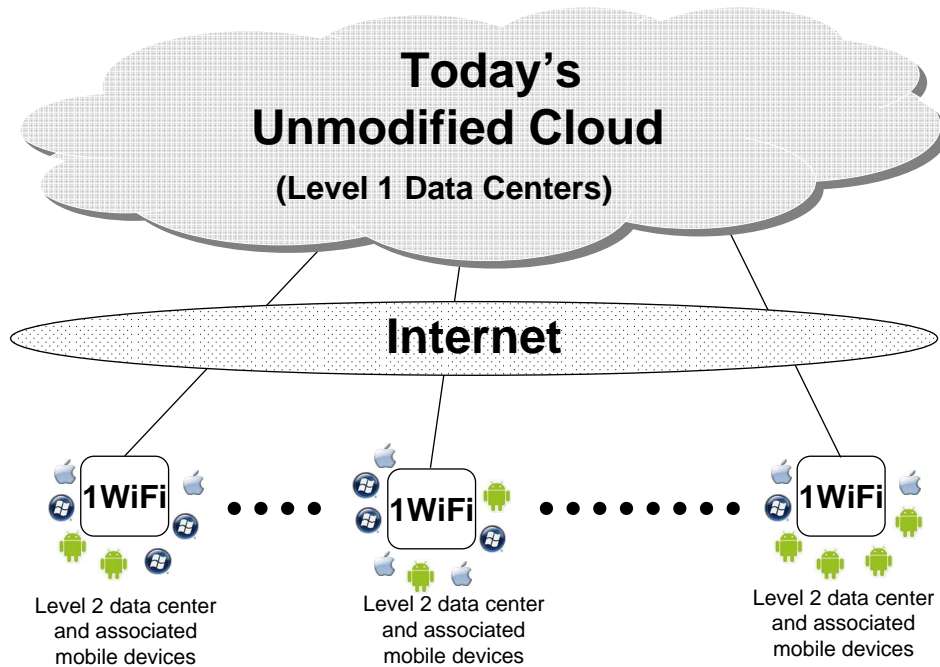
Today's Unmodified Cloud
(Level 1 Data Centers)

Internet

1WiFi

1WiFi

1WiFi

Level 2 data center and associated mobile devices

Level 2 data center and associated mobile devices

Level 2 data center and associated mobile devices